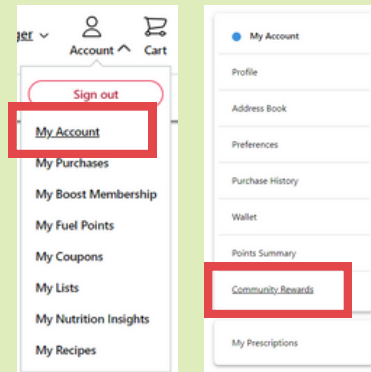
ger
Account
Cart
Sign out
My Account
My Purchases
My Boost Membership
My Fuel Points
My Coupons
My Lists
My Nutrition Insights
My Recipes

My Account
Profile
Address Book
Preferences
Purchase History
Wallet
Points Summary
Community Rewards
My Prescriptions